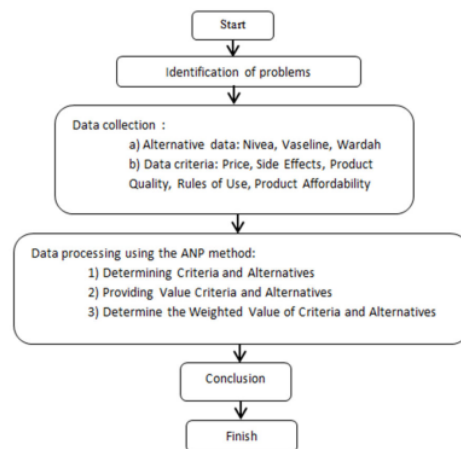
Start

Identification of problems

Data collection :
a) Alternative data: Nivea, Vaseline, Wardah
b) Data criteria: Price, Side Effects, Product Quality, Rules of Use, Product Affordability

Data processing using the ANP method:
1) Determining Criteria and Alternatives
2) Providing Value Criteria and Alternatives
3) Determine the Weighted Value of Criteria and Alternatives

Conclusion

Finish